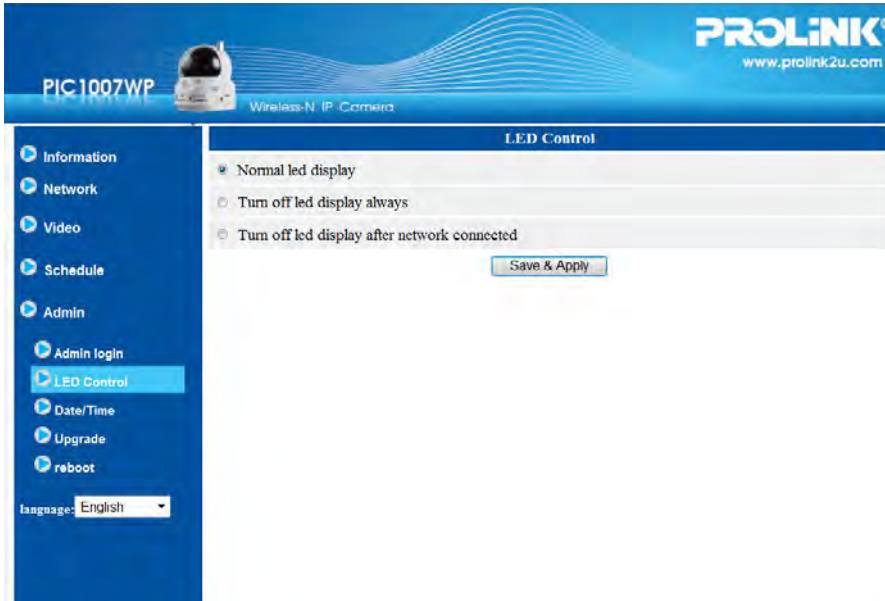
PIC1007WP

Wireless-N IP Camera

PROLiNK

www.prolink2u.com

Information

Network

Video

Schedule

Admin

Admin login

LED Control

Date/Time

Upgrade

reboot

language: English

LED Control

Normal led display

Turn off led display always

Turn off led display after network connected

Save & Apply